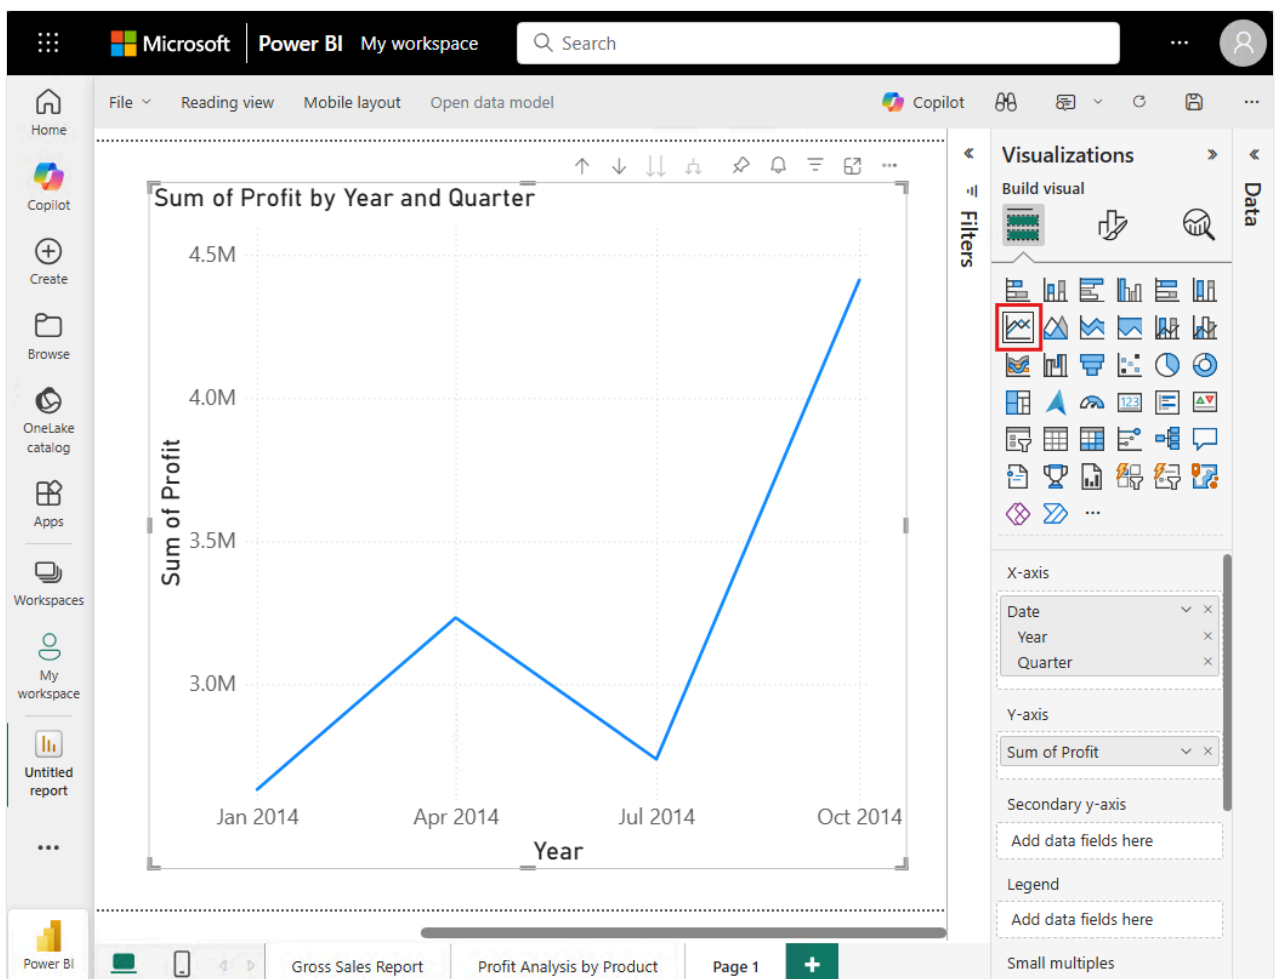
Microsoft Power BI My workspace

Search

Home
Copilot
Create
Browse
OneLake catalog
Apps
Workspaces
My workspace
Untitled report
...
Power BI

File
Reading view
Mobile layout
Open data model
Copilot

Sum of Profit by Year and Quarter

4.5M
4.0M
3.5M
3.0M

Sum of Profit

Jan 2014
Apr 2014
Jul 2014
Oct 2014

Year

Filters

Visualizations
Build visual

...

X-axis
Date
Year
Quarter

Y-axis
Sum of Profit

Secondary y-axis
Add data fields here

Legend
Add data fields here

Small multiples

Data

Gross Sales Report
Profit Analysis by Product
Page 1
+